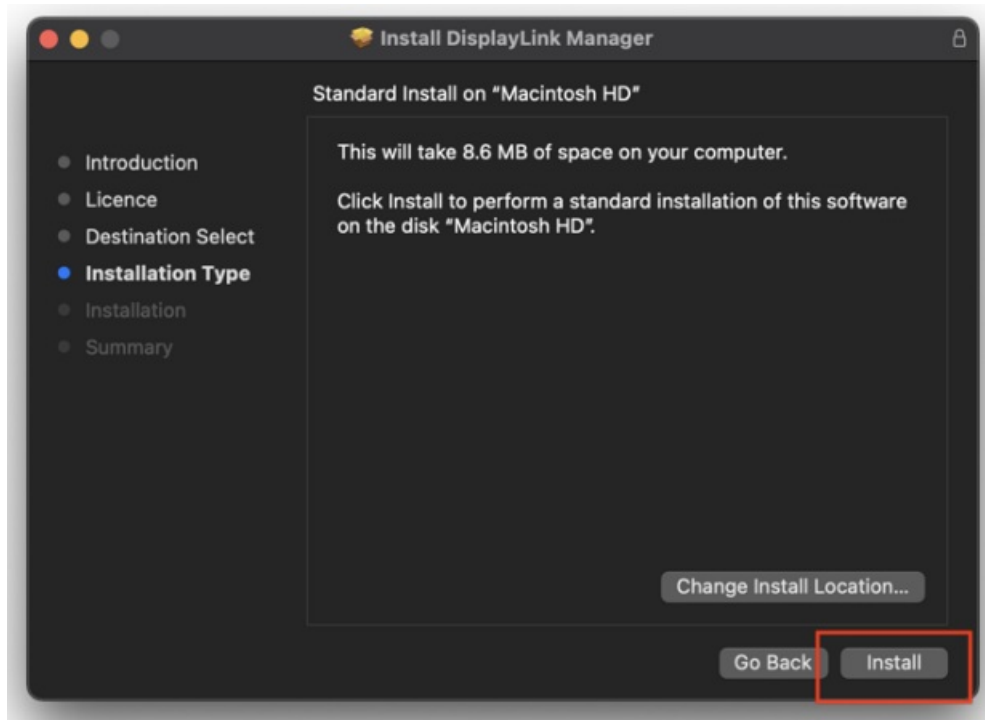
Install DisplayLink Manager

Standard Install on "Macintosh HD"

Introduction
Licence
Destination Select
Installation Type
Installation
Summary

This will take 8.6 MB of space on your computer.

Click Install to perform a standard installation of this software on the disk "Macintosh HD".

Change Install Location...

Go Back

Install